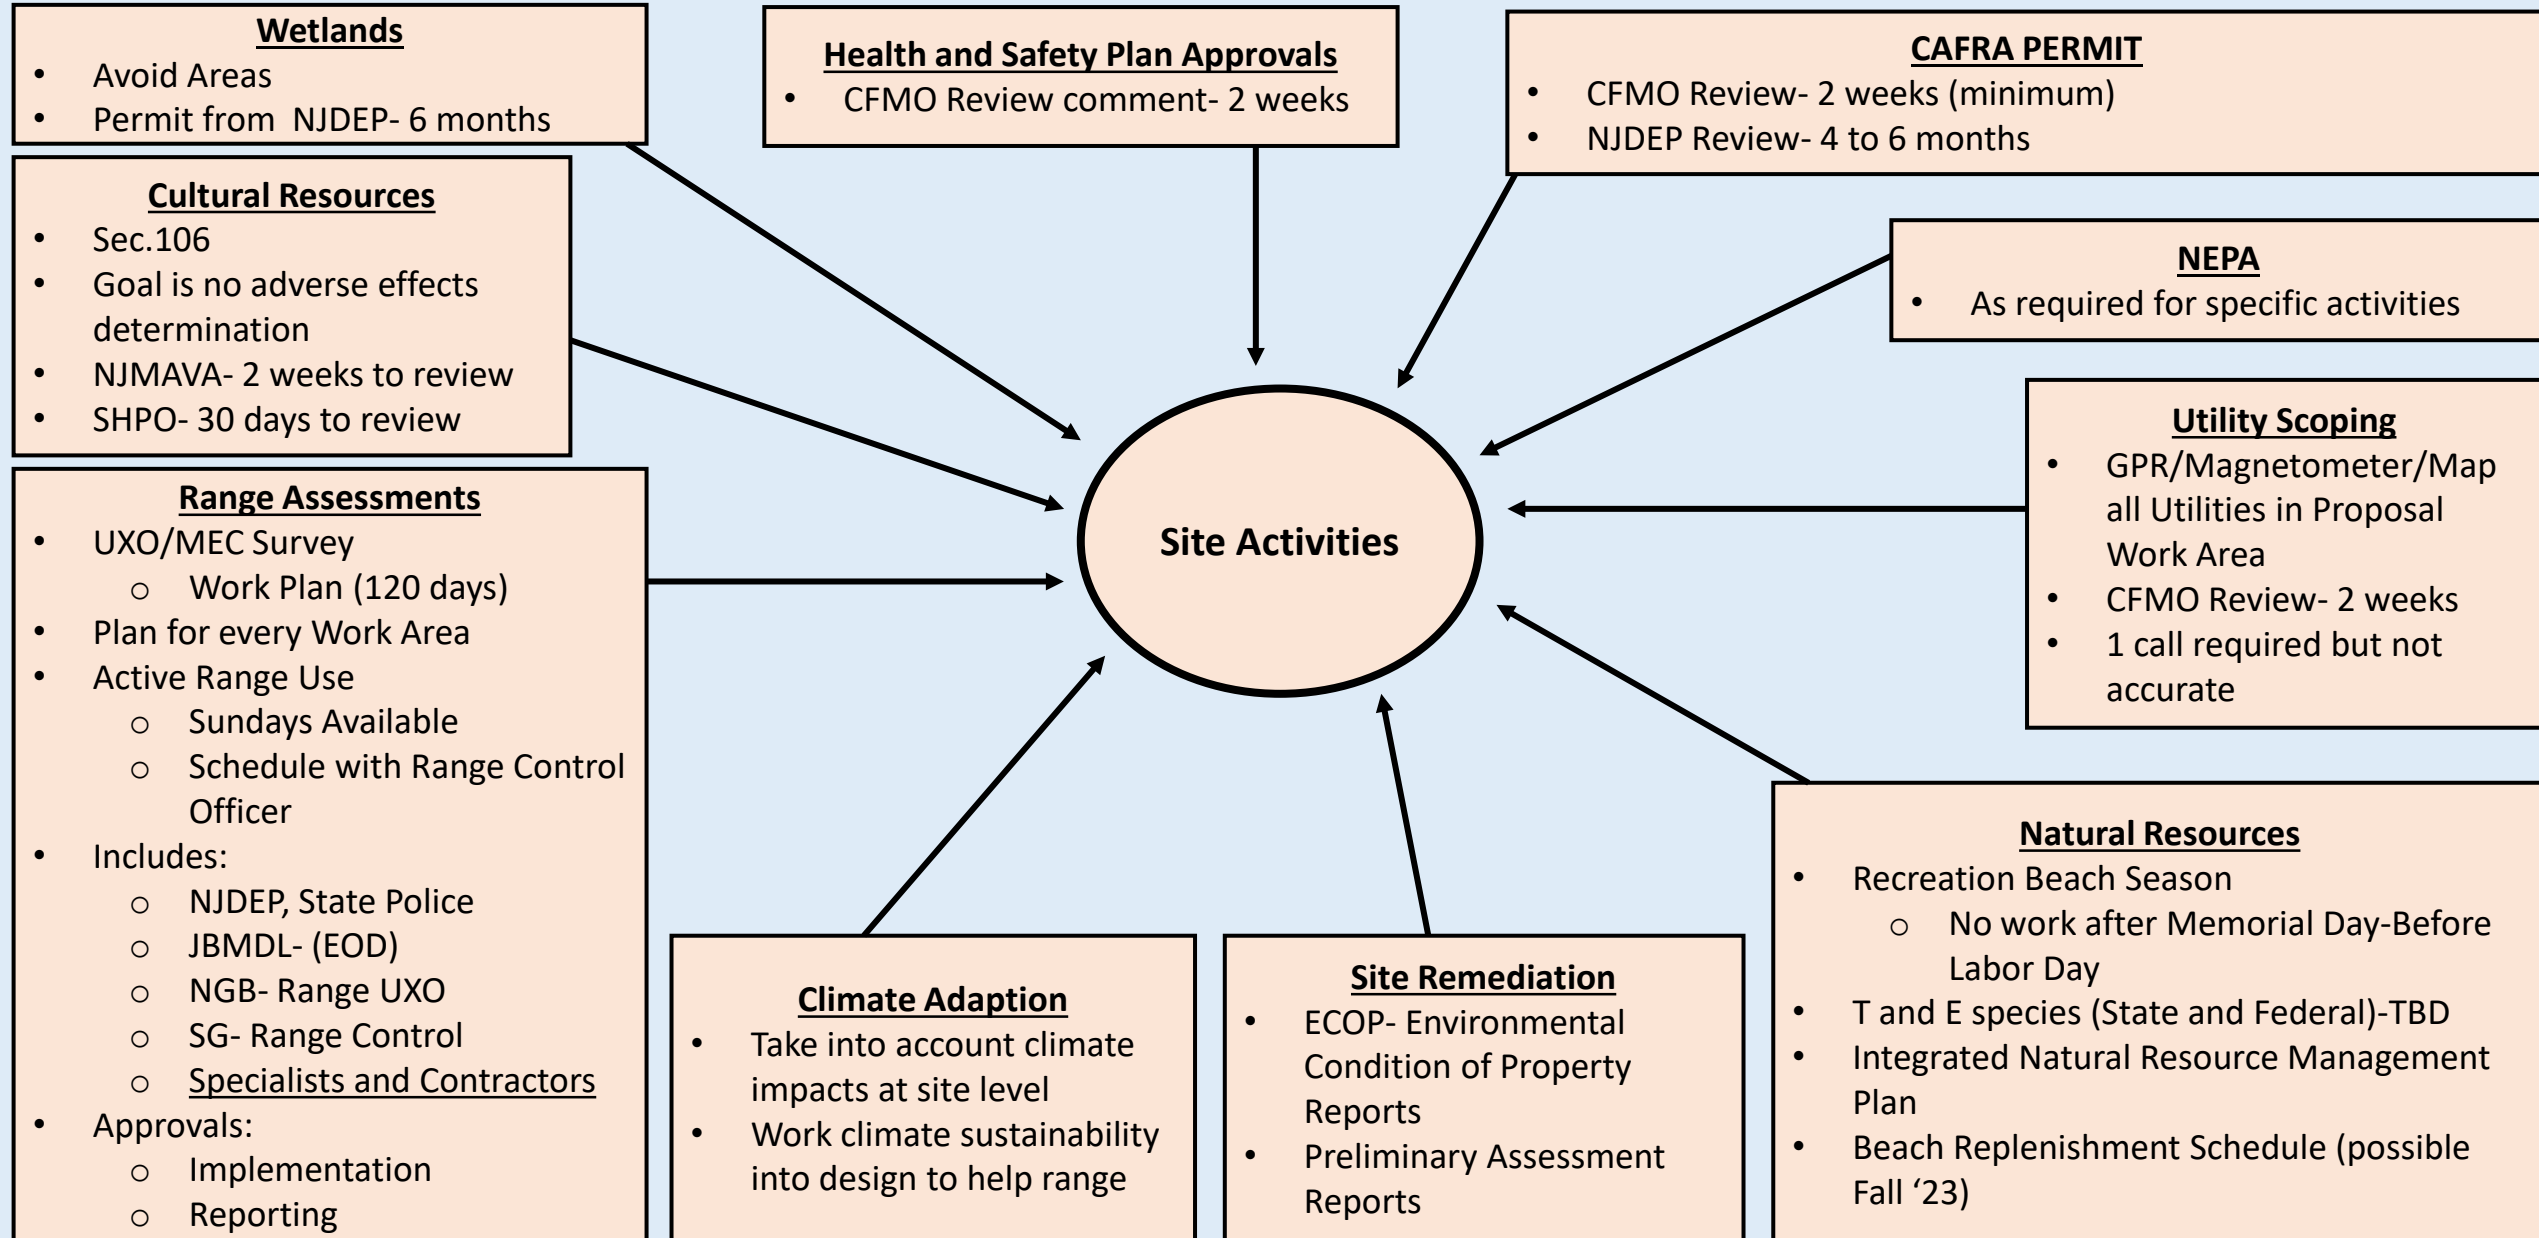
**Wetlands**
- Avoid Areas
- Permit from NJDEP- 6 months

**Health and Safety Plan Approvals**
- CFMO Review comment- 2 weeks

**CAFRA PERMIT**
- CFMO Review- 2 weeks (minimum)
- NJDEP Review- 4 to 6 months

**Cultural Resources**
- Sec.106
- Goal is no adverse effects determination
- NJMAVA- 2 weeks to review
- SHPO- 30 days to review

**NEPA**
- As required for specific activities

**Utility Scoping**
- GPR/Magnetometer/Map all Utilities in Proposal Work Area
- CFMO Review- 2 weeks
- 1 call required but not accurate

**Range Assessments**
- UXO/MEC Survey
  - Work Plan (120 days)
- Plan for every Work Area
- Active Range Use
  - Sundays Available
  - Schedule with Range Control Officer
- Includes:
  - NJDEP, State Police
  - JBMDL- (EOD)
  - NGB- Range UXO
  - SG- Range Control
  - Specialists and Contractors
- Approvals:
  - Implementation
  - Reporting

**Site Activities**

**Climate Adaption**
- Take into account climate impacts at site level
- Work climate sustainability into design to help range

**Site Remediation**
- ECOP- Environmental Condition of Property Reports
- Preliminary Assessment Reports

**Natural Resources**
- Recreation Beach Season
  - No work after Memorial Day-Before Labor Day
- T and E species (State and Federal)-TBD
- Integrated Natural Resource Management Plan
- Beach Replenishment Schedule (possible Fall '23)